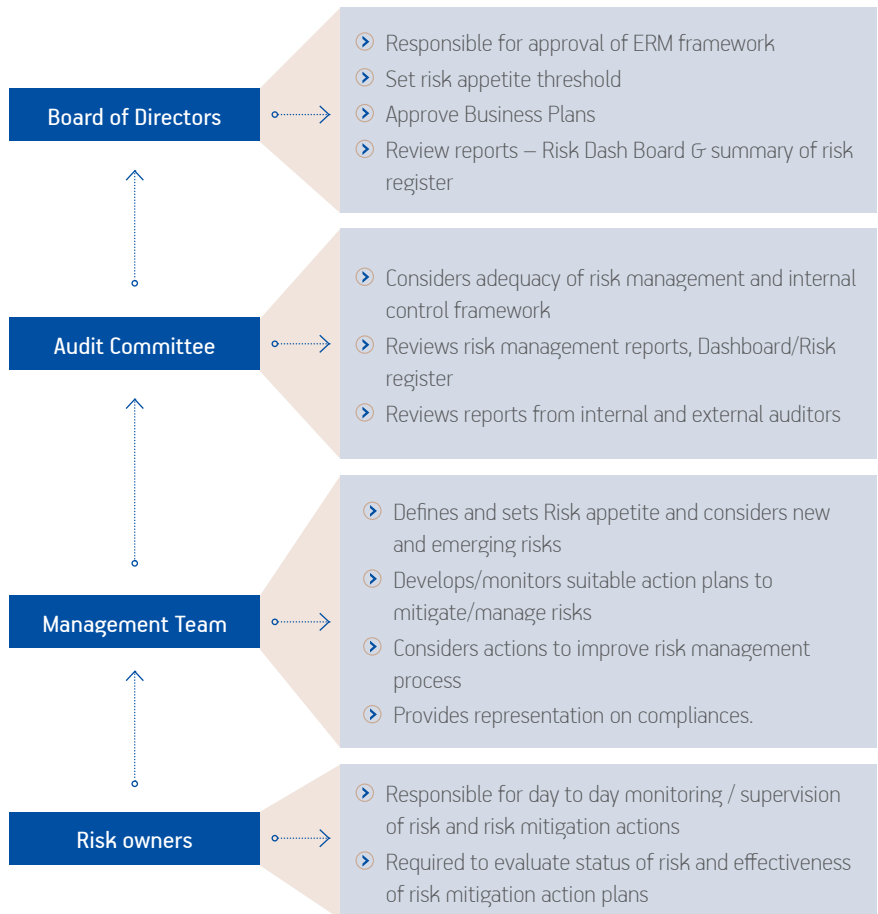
Board of Directors

Responsible for approval of ERM framework

Set risk appetite threshold

Approve Business Plans

Review reports – Risk Dash Board & summary of risk register

Audit Committee

Considers adequacy of risk management and internal control framework

Reviews risk management reports, Dashboard/Risk register

Reviews reports from internal and external auditors

Management Team

Defines and sets Risk appetite and considers new and emerging risks

Develops/monitors suitable action plans to mitigate/manage risks

Considers actions to improve risk management process

Provides representation on compliances.

Risk owners

Responsible for day to day monitoring / supervision of risk and risk mitigation actions

Required to evaluate status of risk and effectiveness of risk mitigation action plans